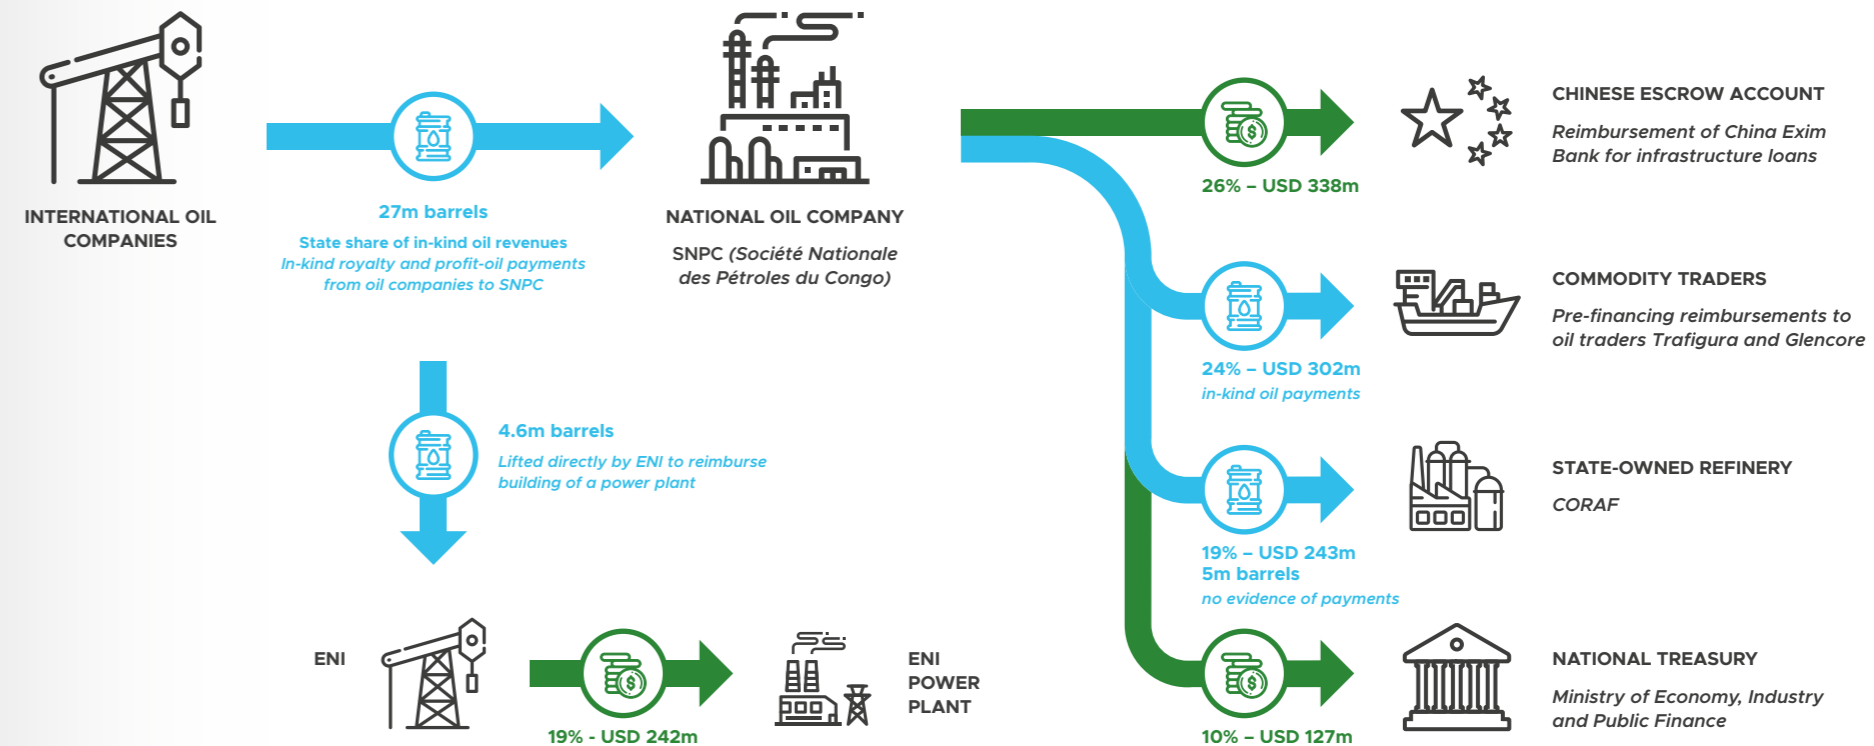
INTERNATIONAL OIL COMPANIES

27m barrels

State share of in-kind oil revenues
In-kind royalty and profit-oil payments from oil companies to SNPC

NATIONAL OIL COMPANY

SNPC (Société Nationale des Pétroles du Congo)

4.6m barrels

Lifted directly by ENI to reimburse building of a power plant

ENI

19% - USD 242m

ENI POWER PLANT

26% – USD 338m

CHINESE ESCROW ACCOUNT

Reimbursement of China Exim Bank for infrastructure loans

24% – USD 302m
in-kind oil payments

COMMODITY TRADERS

Pre-financing reimbursements to oil traders Trafigura and Glencore

19% – USD 243m
5m barrels
no evidence of payments

STATE-OWNED REFINERY

CORAF

10% – USD 127m

NATIONAL TREASURY

Ministry of Economy, Industry and Public Finance